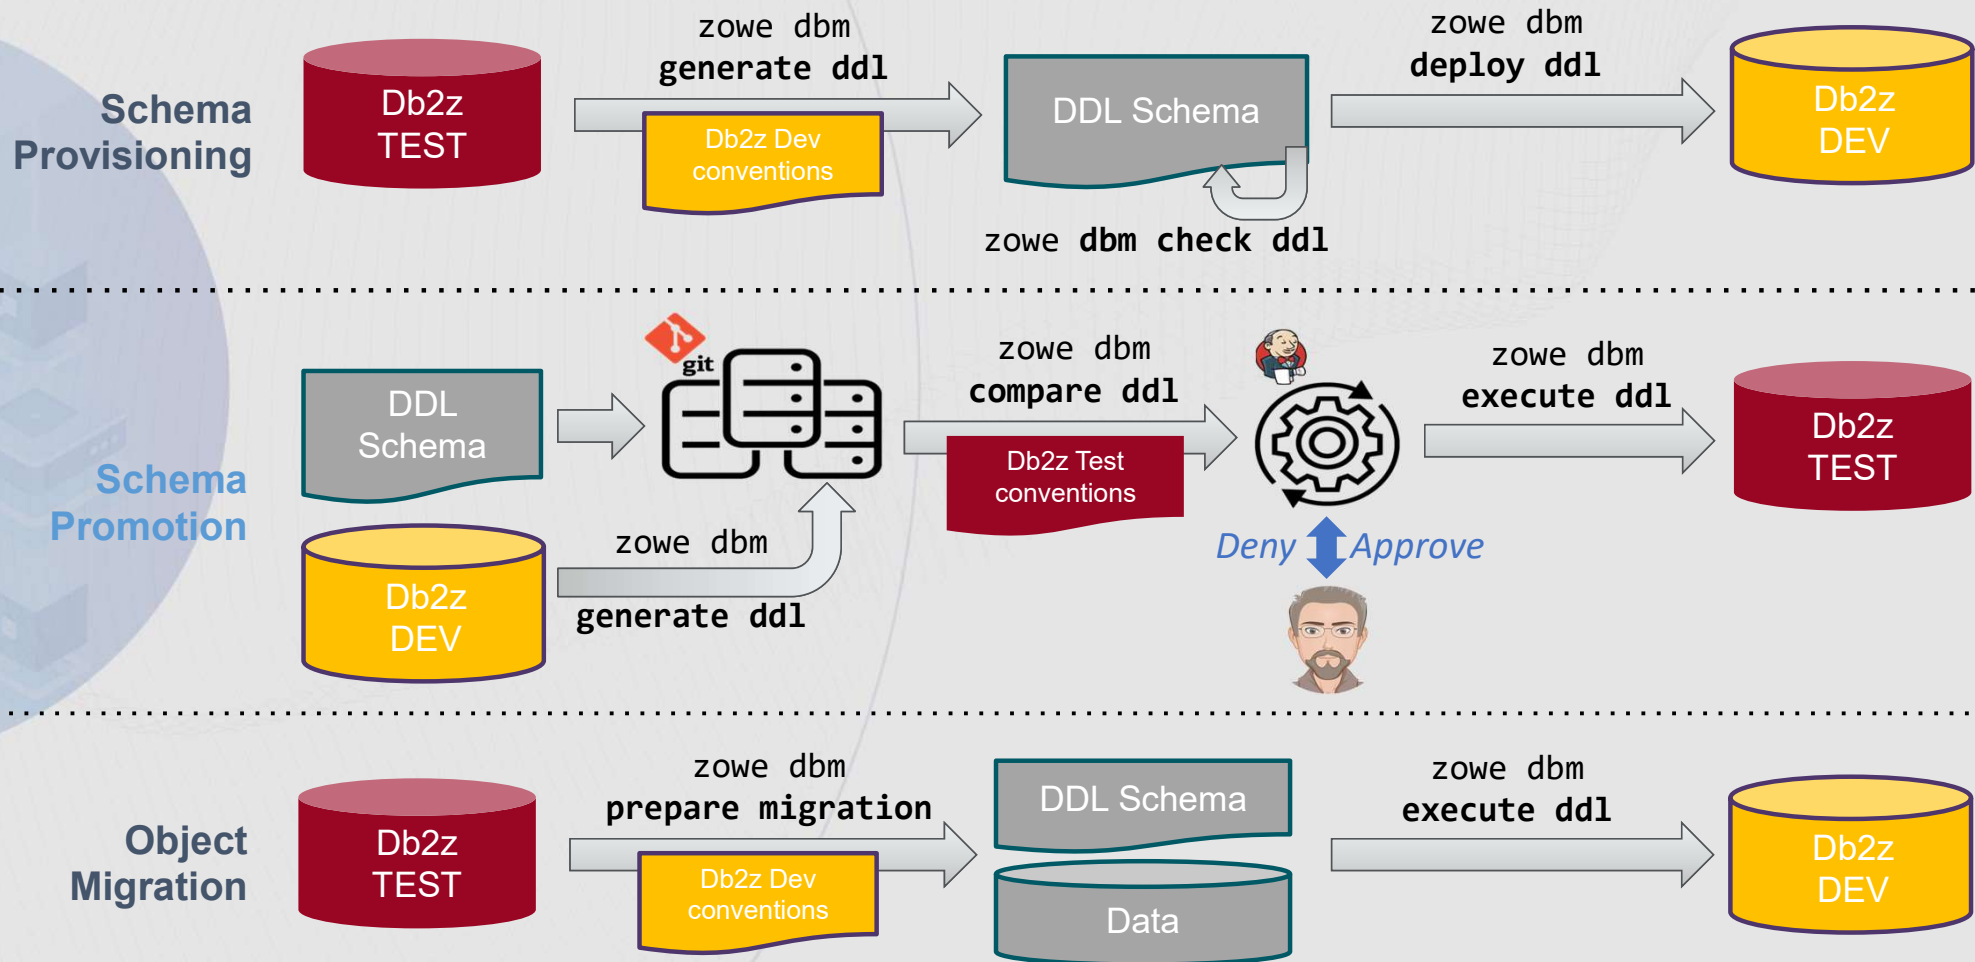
Schema Provisioning

Db2z TEST

zowe dbm generate ddl

Db2z Dev conventions

DDL Schema

zowe dbm check ddl

zowe dbm deploy ddl

Db2z DEV

Schema Promotion

DDL Schema

git

Db2z DEV

zowe dbm generate ddl

zowe dbm compare ddl

Db2z Test conventions

Deny Approve

zowe dbm execute ddl

Db2z TEST

Object Migration

Db2z TEST

zowe dbm prepare migration

Db2z Dev conventions

DDL Schema

Data

zowe dbm execute ddl

Db2z DEV